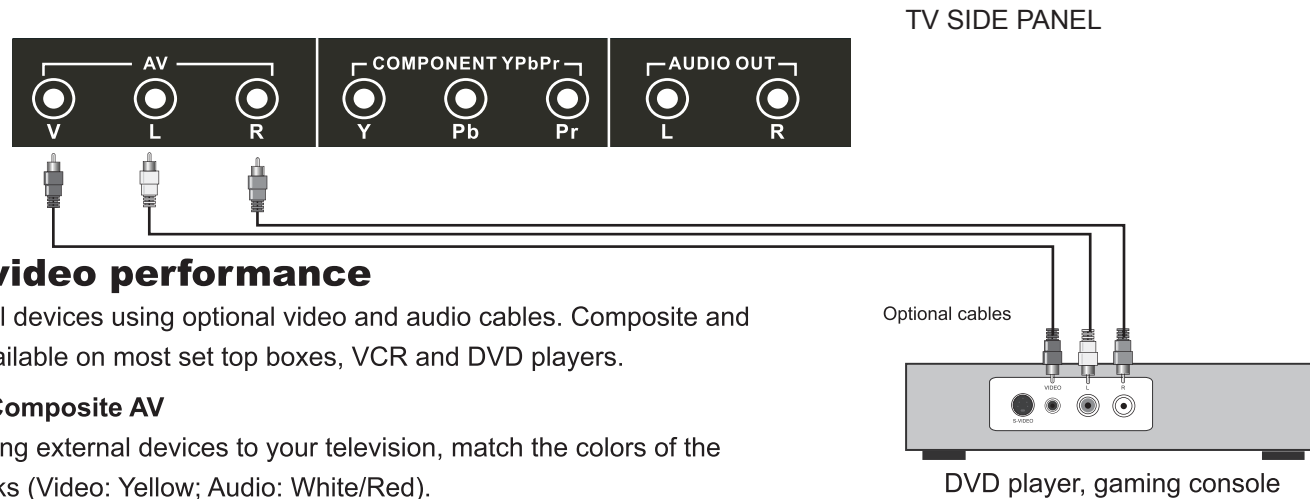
TV SIDE PANEL

AV
V L R

COMPONENT YPbPr
Y Pb Pr

AUDIO OUT
L R

video performance

l devices using optional video and audio cables. Composite and ailable on most set top boxes, VCR and DVD players.

Composite AV

ng external devices to your television, match the colors of the ks (Video: Yellow; Audio: White/Red).

Optional cables

VIDEO L R

S-VIDEO

DVD player, gaming console